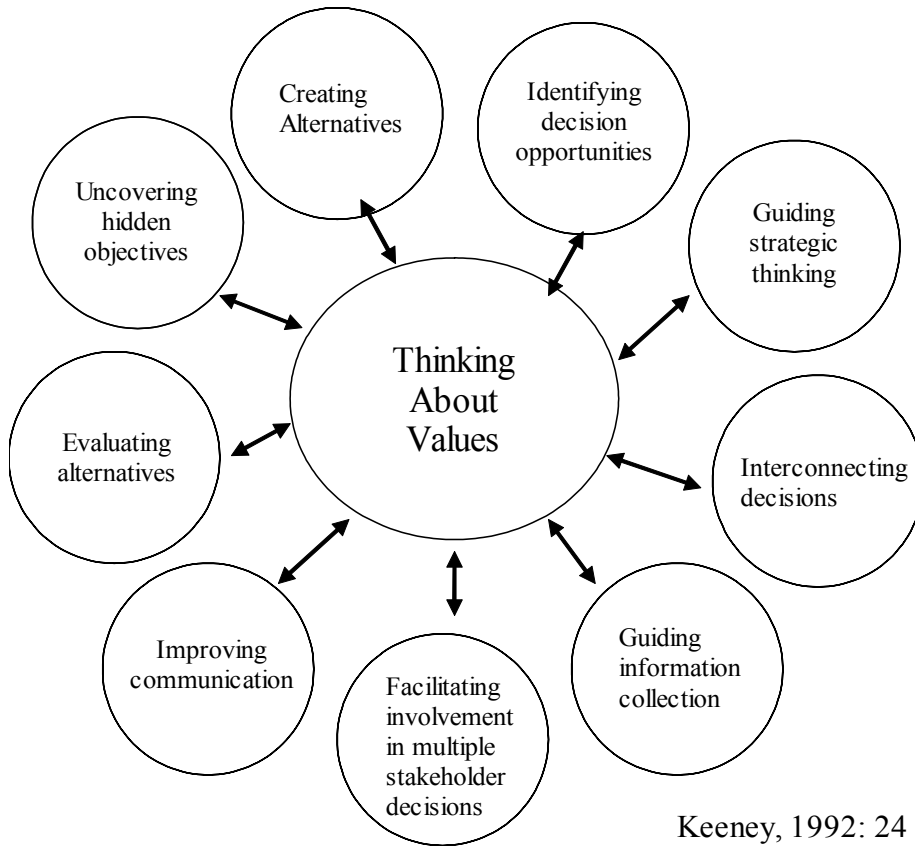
Creating Alternatives

Identifying decision opportunities

Uncovering hidden objectives

Guiding strategic thinking

Thinking About Values

Evaluating alternatives

Interconnecting decisions

Improving communication

Facilitating involvement in multiple stakeholder decisions

Guiding information collection

Keeney, 1992: 24